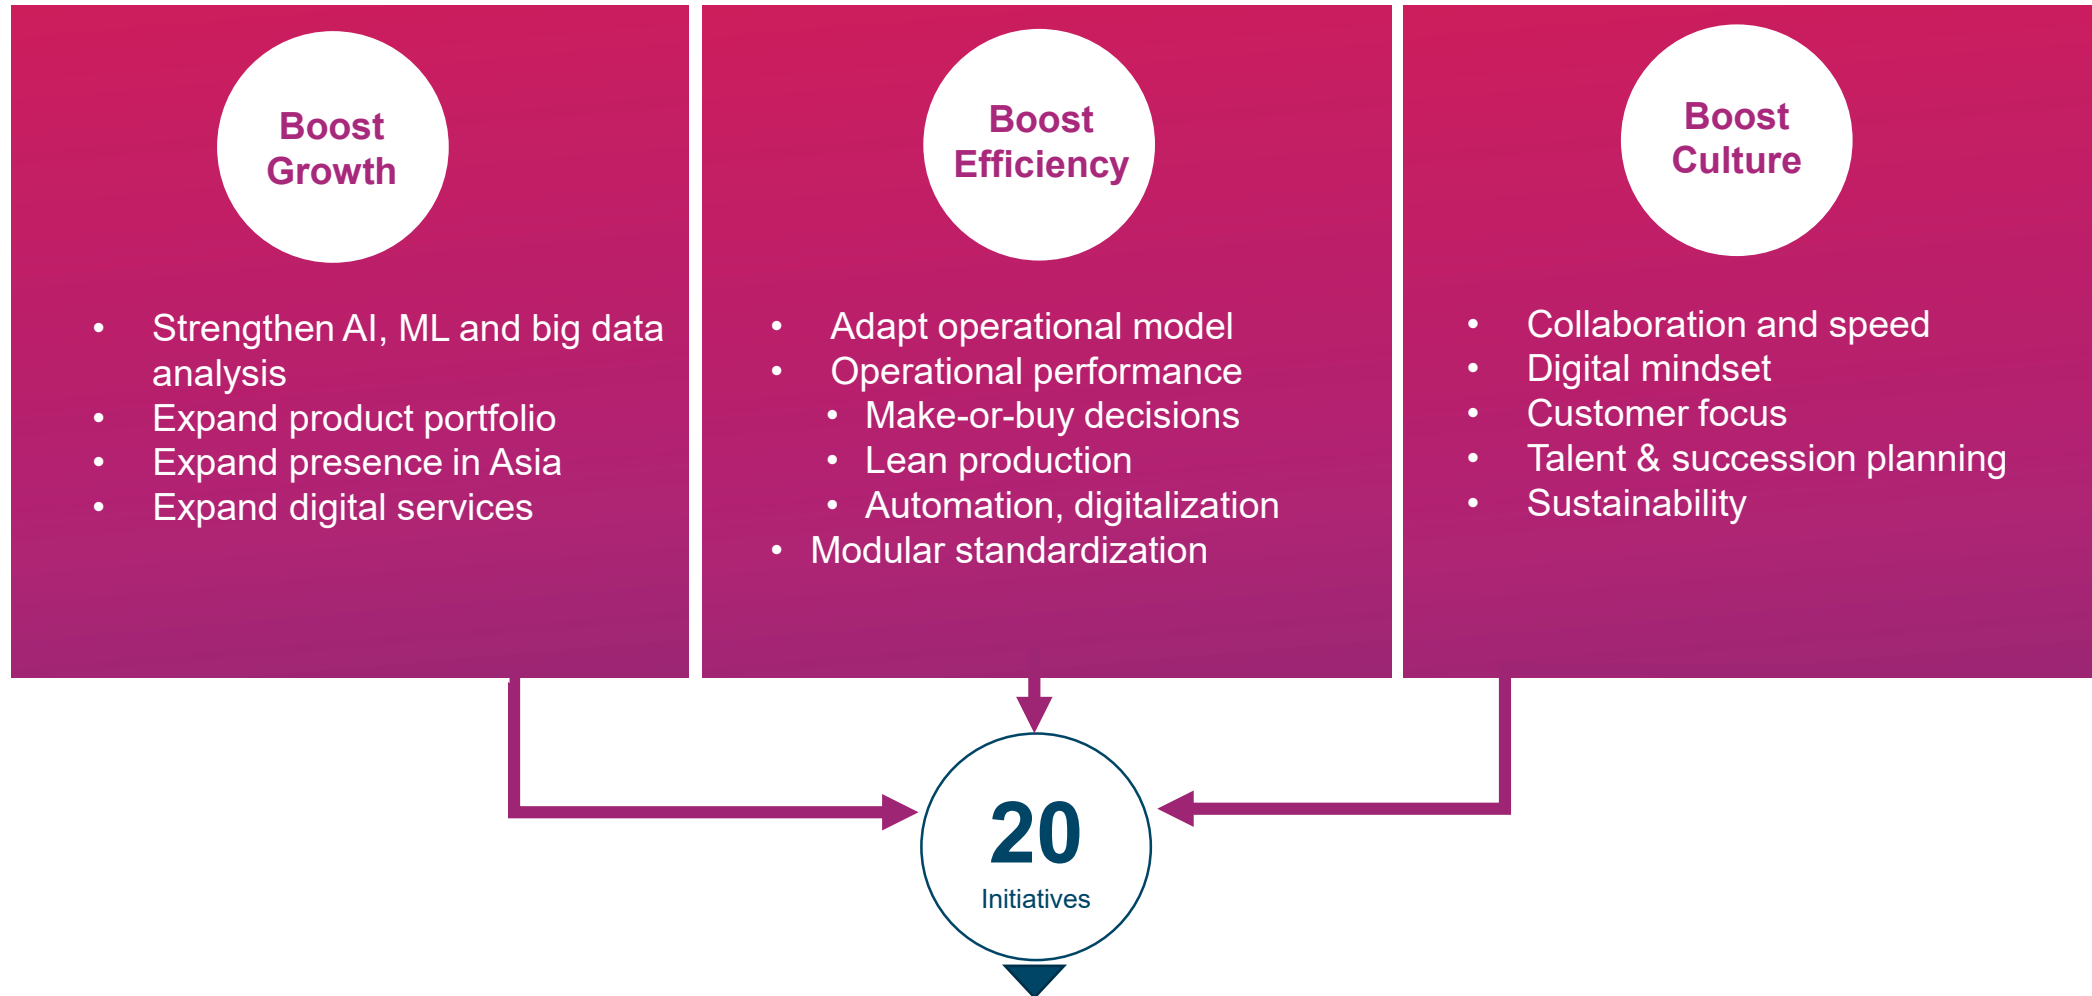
Boost Growth

- Strengthen AI, ML and big data analysis
- Expand product portfolio
- Expand presence in Asia
- Expand digital services

Boost Efficiency

- Adapt operational model
- Operational performance
  - Make-or-buy decisions
  - Lean production
  - Automation, digitalization
- Modular standardization

Boost Culture

- Collaboration and speed
- Digital mindset
- Customer focus
- Talent & succession planning
- Sustainability

20
Initiatives